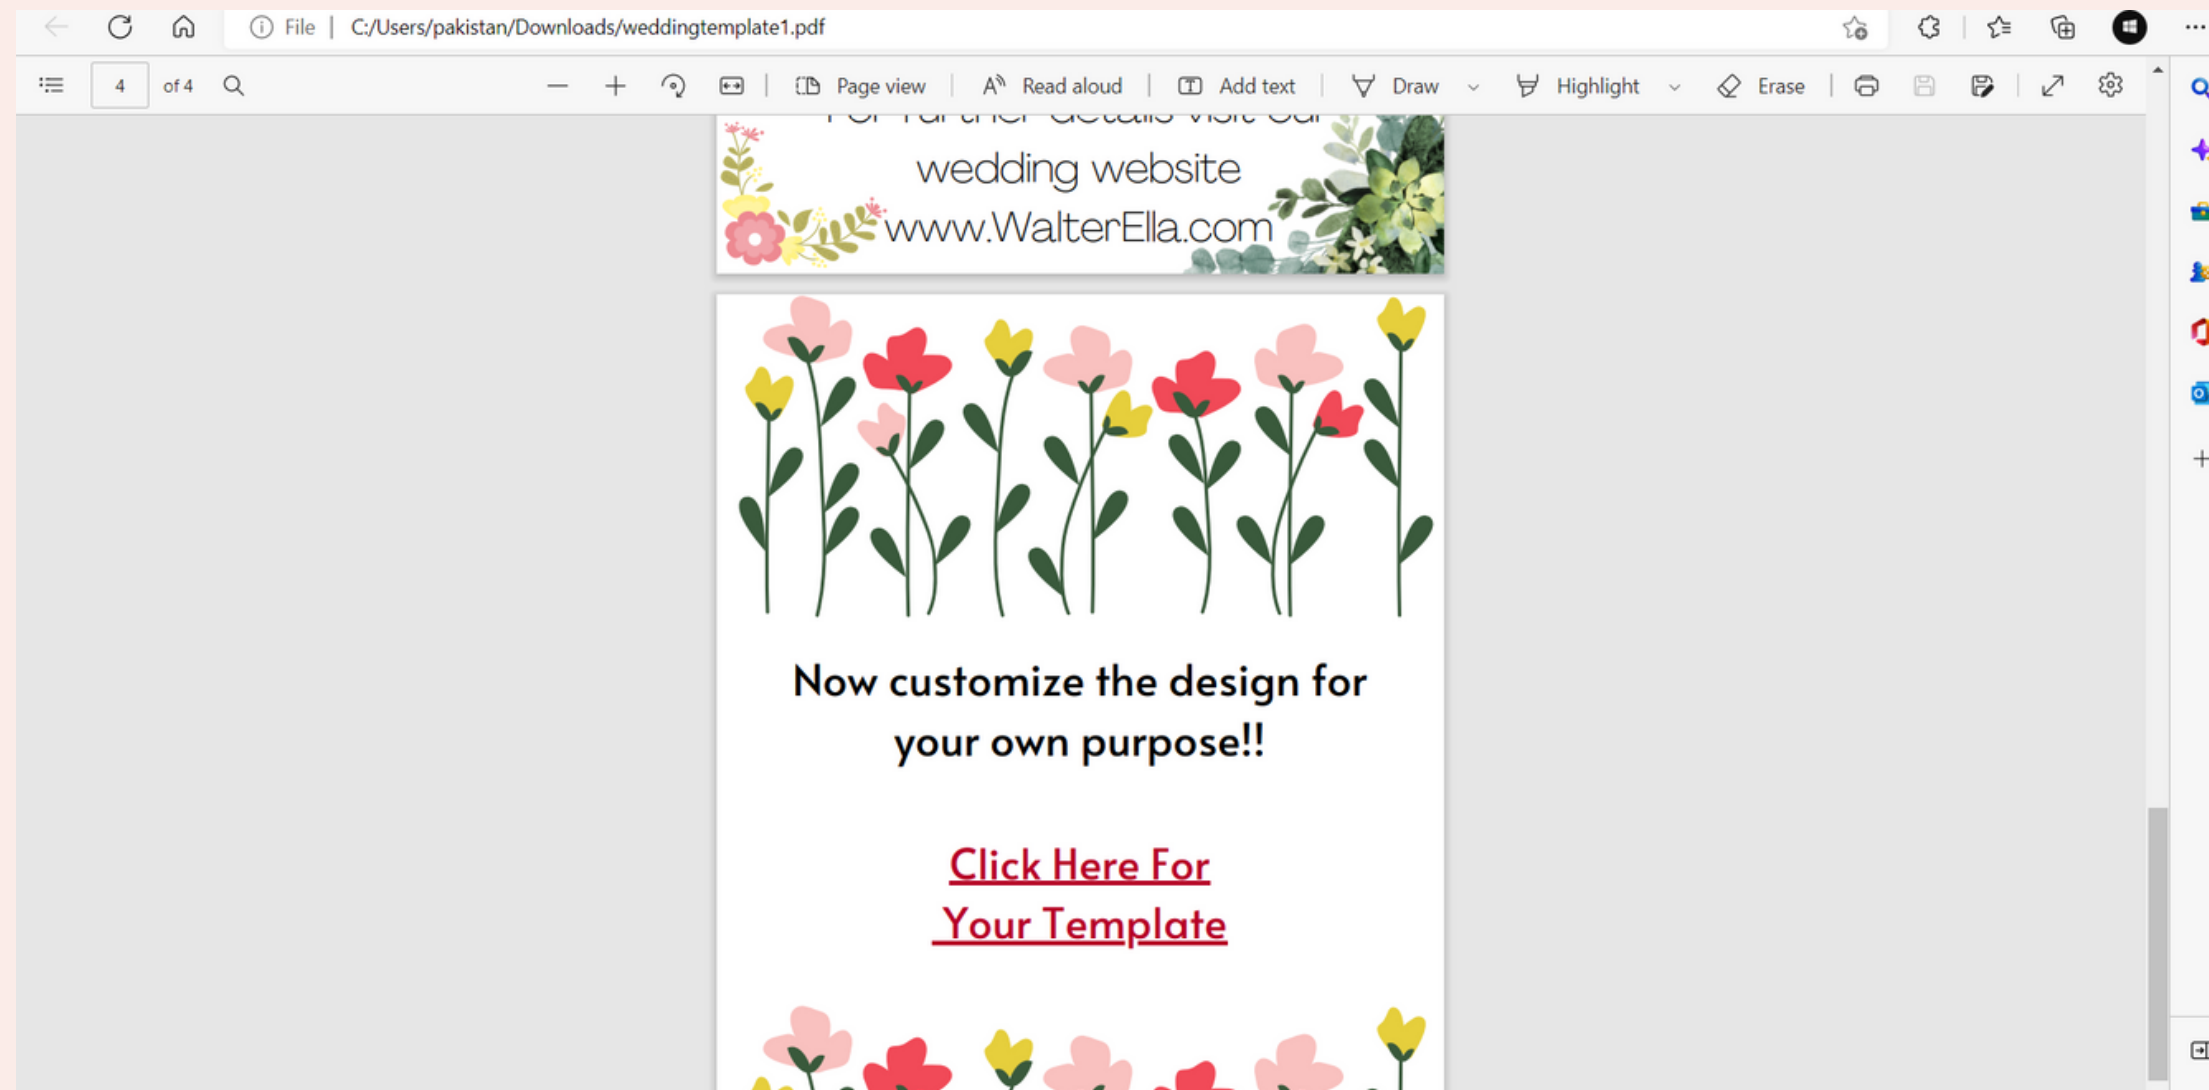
File | C:/Users/pakistan/Downloads/weddingtemplate1.pdf

4 of 4 Page view Read aloud Add text Draw Highlight Erase

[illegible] wedding website www.WalterElla.com

Now customize the design for your own purpose!!

Click Here For Your Template